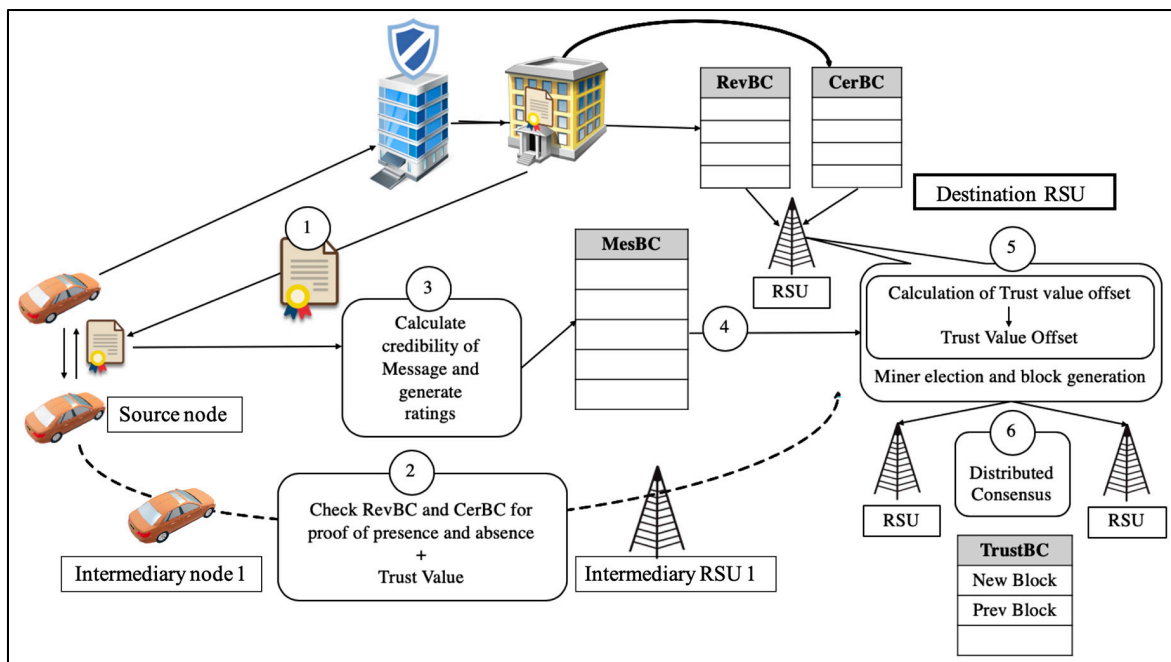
RevBC

CerBC

Destination RSU

1

MesBC

RSU

5

3

Calculation of Trust value offset

Trust Value Offset

Calculate credibility of Message and generate ratings

4

Miner election and block generation

Source node

6

2

Distributed Consensus

Check RevBC and CerBC for proof of presence and absence + Trust Value

RSU

RSU

TrustBC

Intermediary node 1

Intermediary RSU 1

New Block

Prev Block